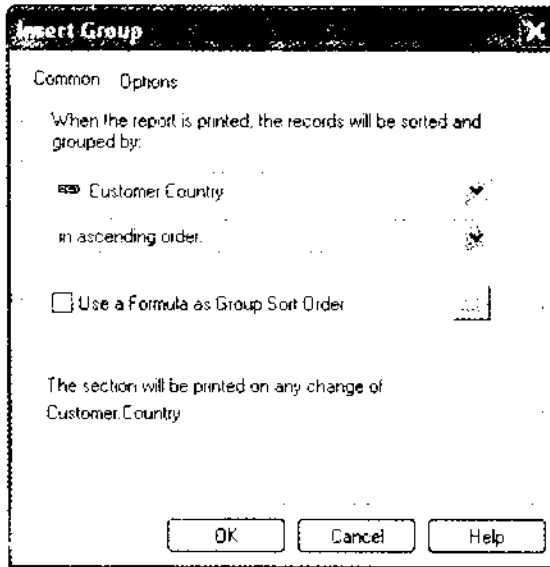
Insert Group

Common Options

When the report is printed, the records will be sorted and grouped by:

Customer Country

in ascending order.

Use a Formula as Group Sort Order

The section will be printed on any change of Customer.Country

OK Cancel Help